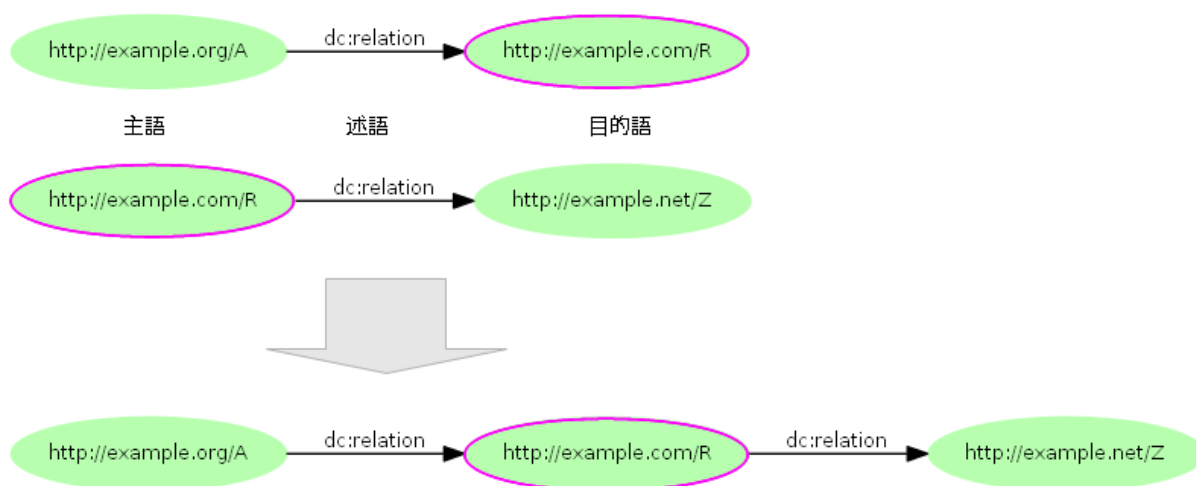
http://example.org/A

dc:relation

http://example.com/R

主語

述語

目的語

http://example.com/R

dc:relation

http://example.net/Z

http://example.org/A

dc:relation

http://example.com/R

dc:relation

http://example.net/Z